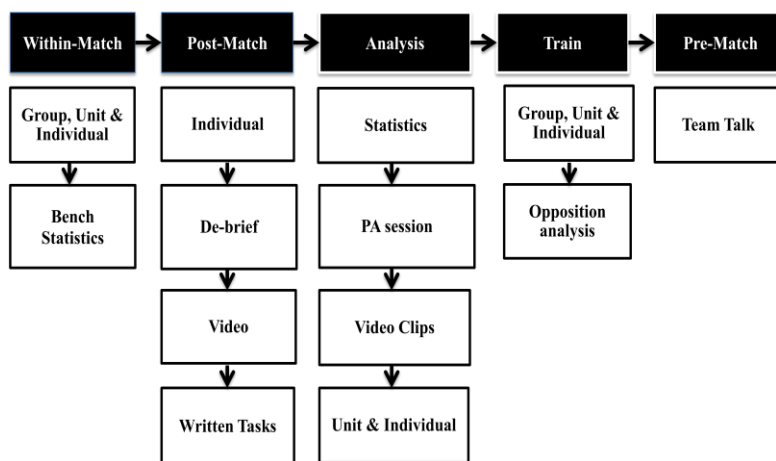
Within-Match

Group, Unit & Individual

Bench Statistics

Post-Match

Individual

De-brief

Video

Written Tasks

Analysis

Statistics

PA session

Video Clips

Unit & Individual

Train

Group, Unit & Individual

Opposition analysis

Pre-Match

Team Talk